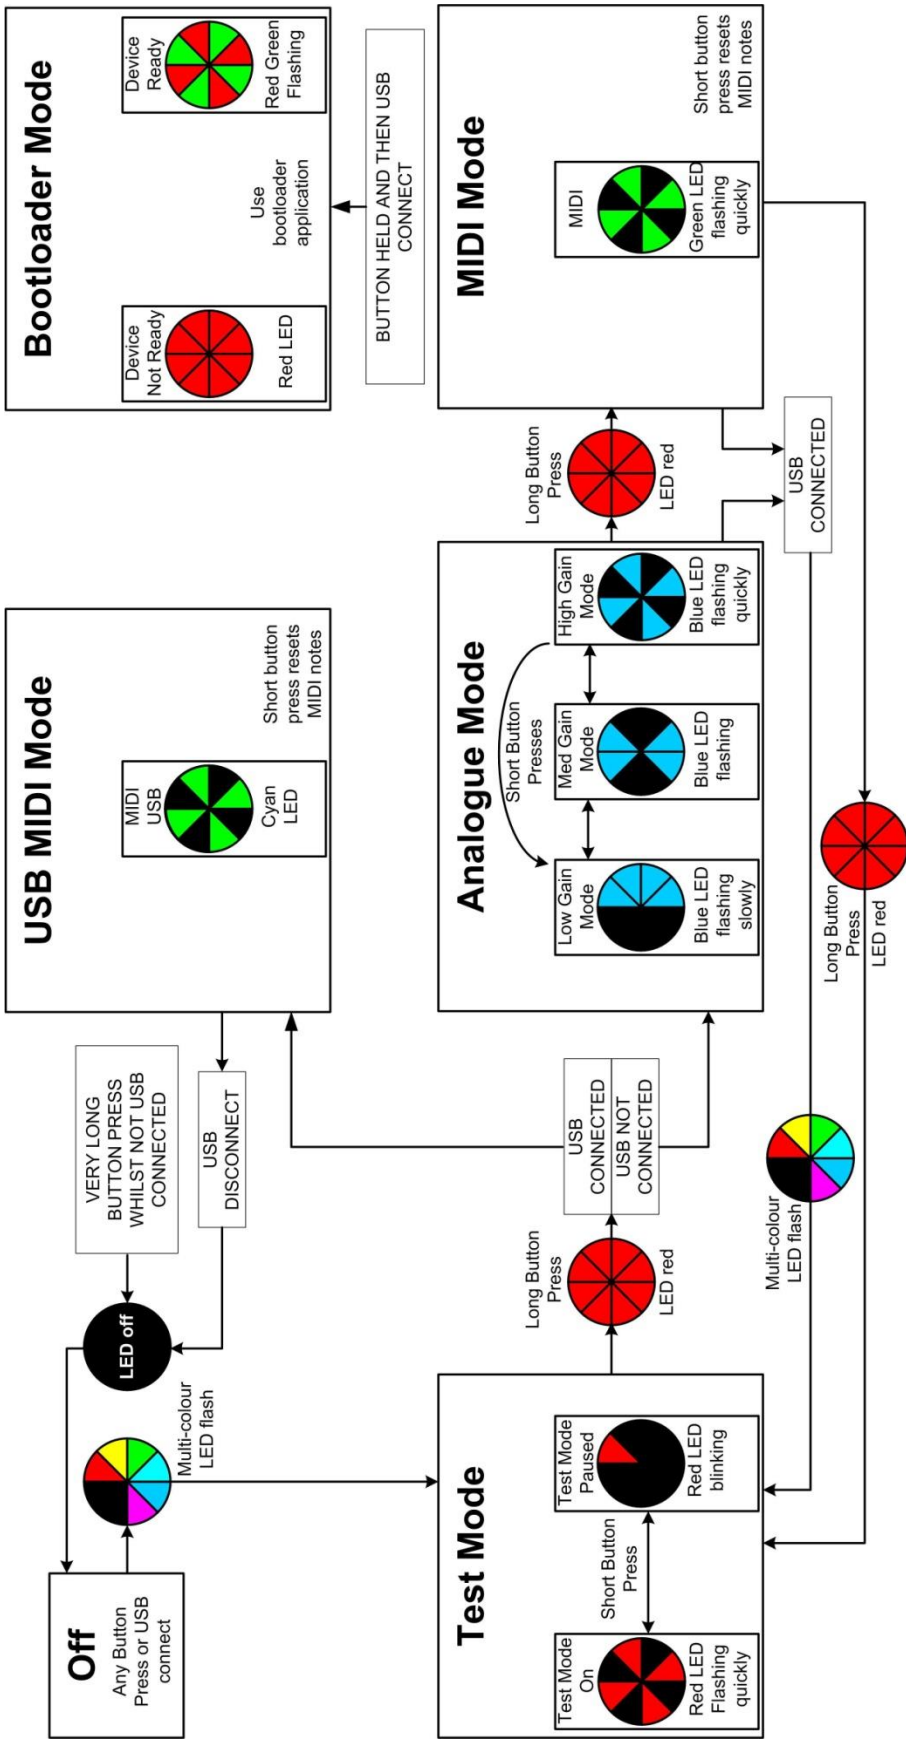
Bootloader Mode

Device Not Ready

Red LED

Use bootloader application

Device Ready

Red Green Flashing

BUTTON HELD AND THEN USB CONNECT

USB MIDI Mode

MIDI USB

Cyan LED

Short button press resets MIDI notes

MIDI Mode

MIDI

Green LED flashing quickly

Short button press resets MIDI notes

Long Button Press

LED red

USB CONNECTED

Analogue Mode

Short Button Presses

Low Gain Mode

Blue LED flashing slowly

Med Gain Mode

Blue LED flashing

High Gain Mode

Blue LED flashing quickly

VERY LONG BUTTON PRESS WHILST NOT USB CONNECTED

USB DISCONNECT

LED off

USB CONNECTED

USB NOT CONNECTED

Long Button Press

LED red

Long Button Press

LED red

Multi-colour LED flash

Off

Any Button Press or USB connect

Multi-colour LED flash

Test Mode

Test Mode On

Red LED Flashing quickly

Short Button Press

Test Mode Paused

Red LED blinking